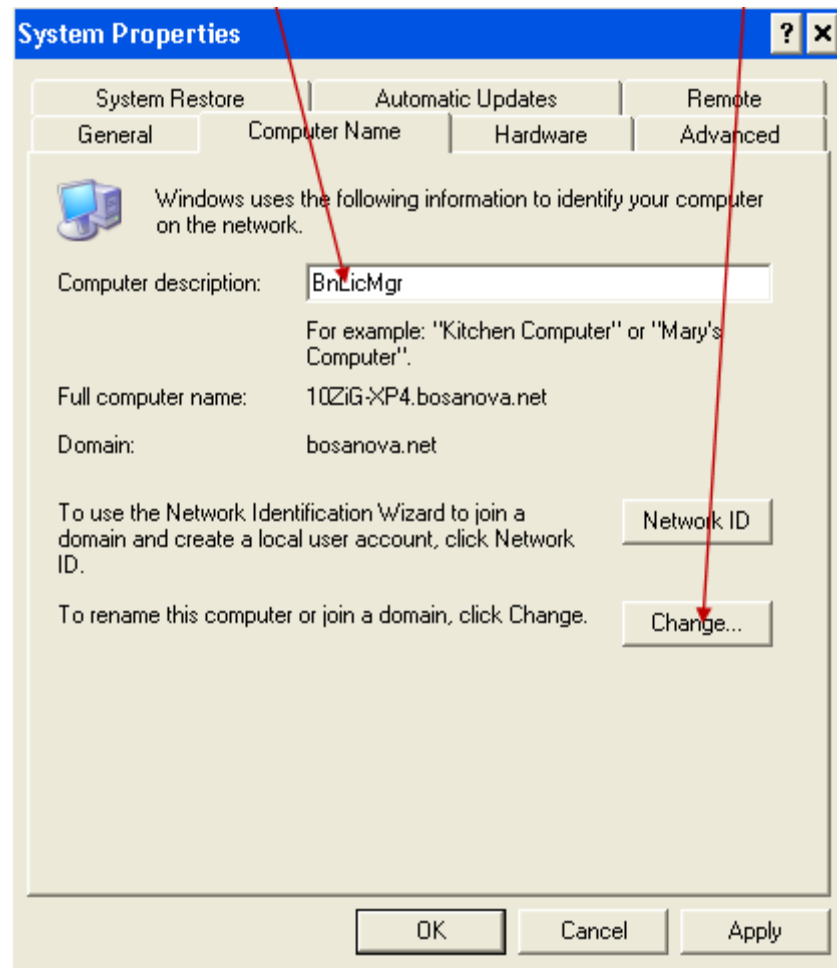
System Properties

?

System Restore
Automatic Updates
Remote
General
Computer Name
Hardware
Advanced

Windows uses the following information to identify your computer on the network.

Computer description: BnLicMgr

For example: "Kitchen Computer" or "Mary's Computer".

Full computer name: 10ZiG-XP4.bosanova.net

Domain: bosanova.net

To use the Network Identification Wizard to join a domain and create a local user account, click Network ID.

Network ID

To rename this computer or join a domain, click Change.

Change...

OK
Cancel
Apply